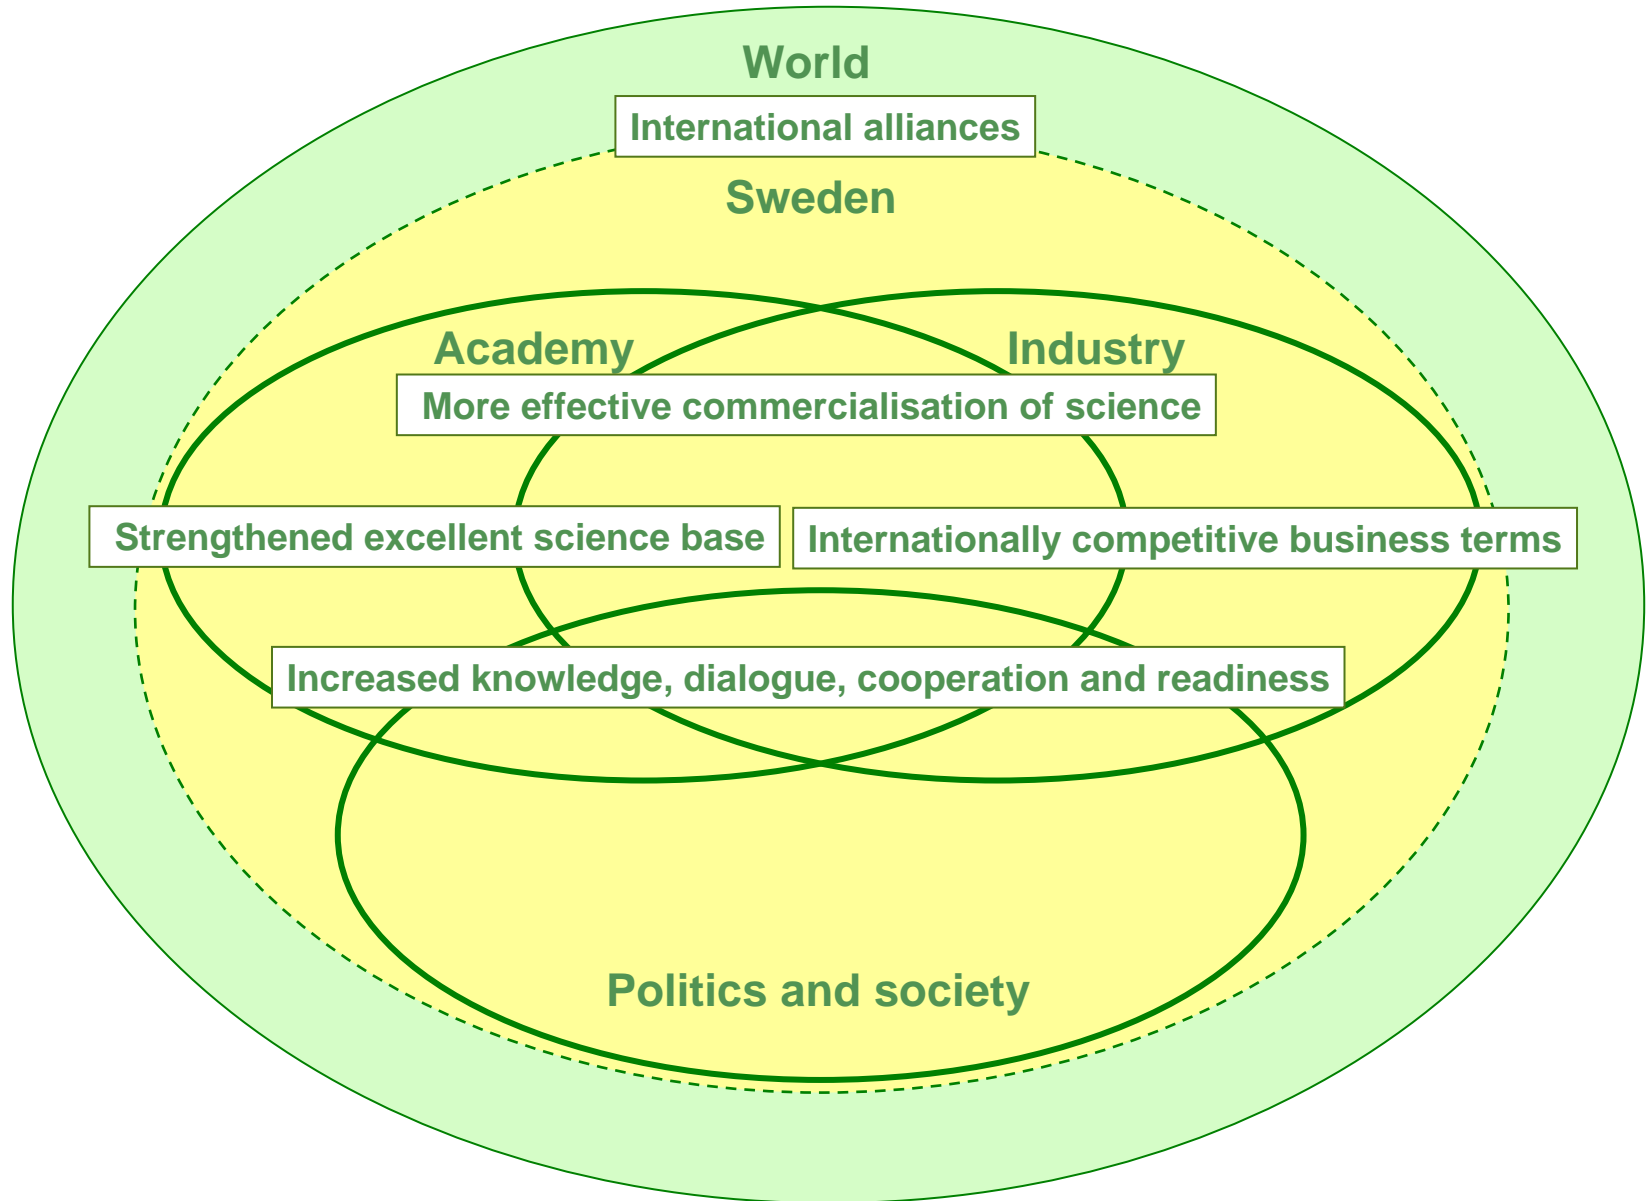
World

International alliances

Sweden

Academy

Industry

More effective commercialisation of science

Strengthened excellent science base

Internationally competitive business terms

Increased knowledge, dialogue, cooperation and readiness

Politics and society